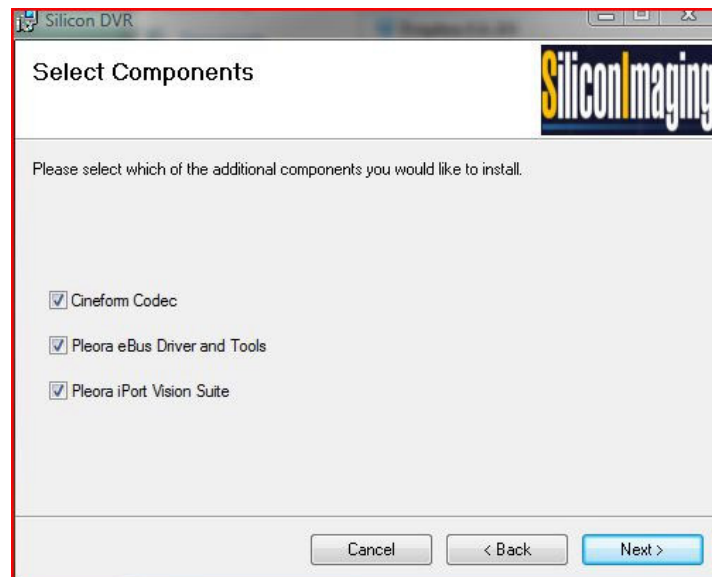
Silicon DVR

Select Components

SiliconImaging

Please select which of the additional components you would like to install.

Cineform Codec

Pleora eBus Driver and Tools

Pleora iPort Vision Suite

Cancel

< Back

Next >